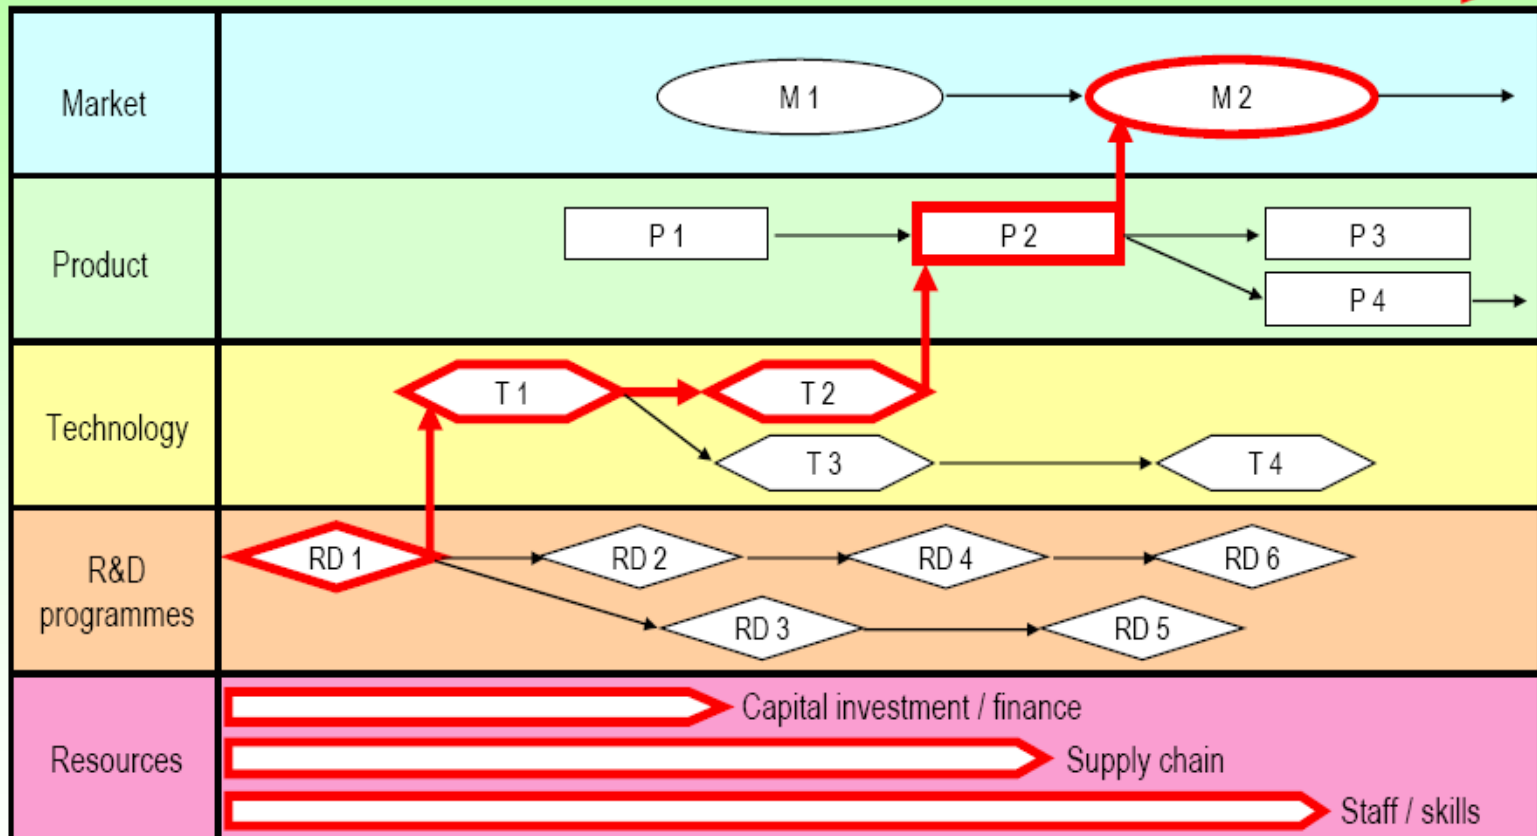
Market

M 1

M 2

Product

P 1

P 2

P 3

P 4

Technology

T 1

T 2

T 3

T 4

R&D programmes

RD 1

RD 2

RD 4

RD 6

RD 3

RD 5

Resources

Capital investment / finance

Supply chain

Staff / skills